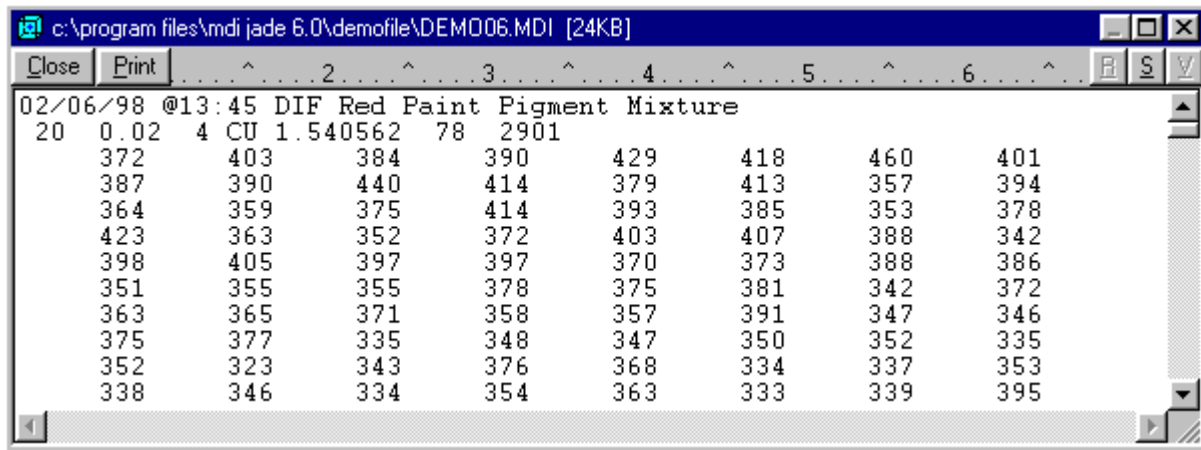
c:\program files\mdi jade 6.0\demofile\DEMO06.MDI [24KB]

Close Print . . . . ^ . . . . 2 . . . . ^ . . . . 3 . . . . ^ . . . . 4 . . . . ^ . . . . 5 . . . . ^ . . . . 6 . . . . ^ R S V

02/06/98 @13:45 DIF Red Paint Pigment Mixture
20 0.02 4 CU 1.540562 78 2901

| | | | | | | | |
|---|---|---|---|---|---|---|---|
| 372 | 403 | 384 | 390 | 429 | 418 | 460 | 401 |
| 387 | 390 | 440 | 414 | 379 | 413 | 357 | 394 |
| 364 | 359 | 375 | 414 | 393 | 385 | 353 | 378 |
| 423 | 363 | 352 | 372 | 403 | 407 | 388 | 342 |
| 398 | 405 | 397 | 397 | 370 | 373 | 388 | 386 |
| 351 | 355 | 355 | 378 | 375 | 381 | 342 | 372 |
| 363 | 365 | 371 | 358 | 357 | 391 | 347 | 346 |
| 375 | 377 | 335 | 348 | 347 | 350 | 352 | 335 |
| 352 | 323 | 343 | 376 | 368 | 334 | 337 | 353 |
| 338 | 346 | 334 | 354 | 363 | 333 | 339 | 395 |